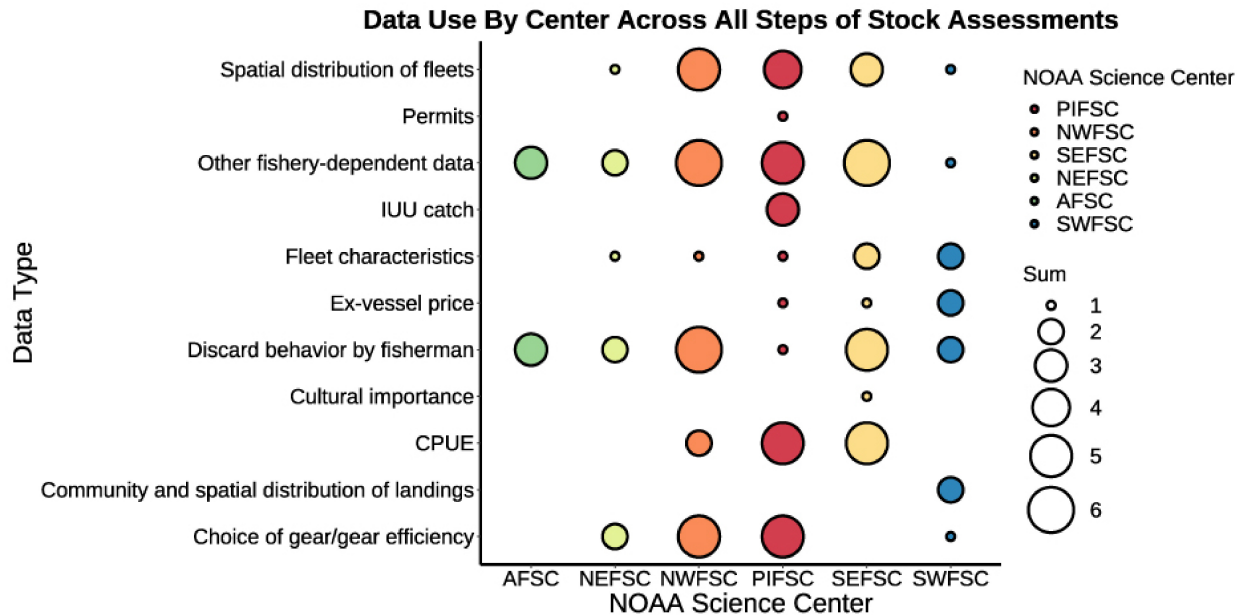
Data Use By Center Across All Steps of Stock Assessments

Data Type

Spatial distribution of fleets
Permits
Other fishery-dependent data
IUU catch
Fleet characteristics
Ex-vessel price
Discard behavior by fisherman
Cultural importance
CPUE
Community and spatial distribution of landings
Choice of gear/gear efficiency

AFSC NEFSC NWFSC PIFSC SEFSC SWFSC

NOAA Science Center

NOAA Science Center
PIFSC
NWFSC
SEFSC
NEFSC
AFSC
SWFSC

Sum
1
2
3
4
5
6